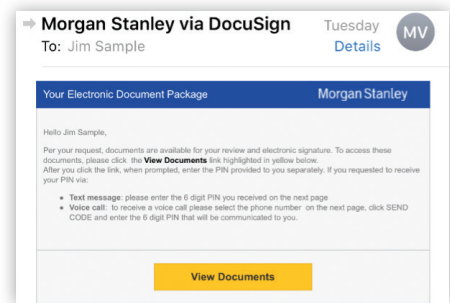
Morgan Stanley via DocuSign
To: Jim Sample

Tuesday
Details

MV

Your Electronic Document Package

Morgan Stanley

Hello Jim Sample,

Per your request, documents are available for your review and electronic signature. To access these documents, please click the **View Documents** link highlighted in yellow below.
After you click the link, when prompted, enter the PIN provided to you separately. If you requested to receive your PIN via:

- **Text message**: please enter the 6 digit PIN you received on the next page
- **Voice call**: to receive a voice call please select the phone number on the next page, click SEND CODE and enter the 6 digit PIN that will be communicated to you.

View Documents